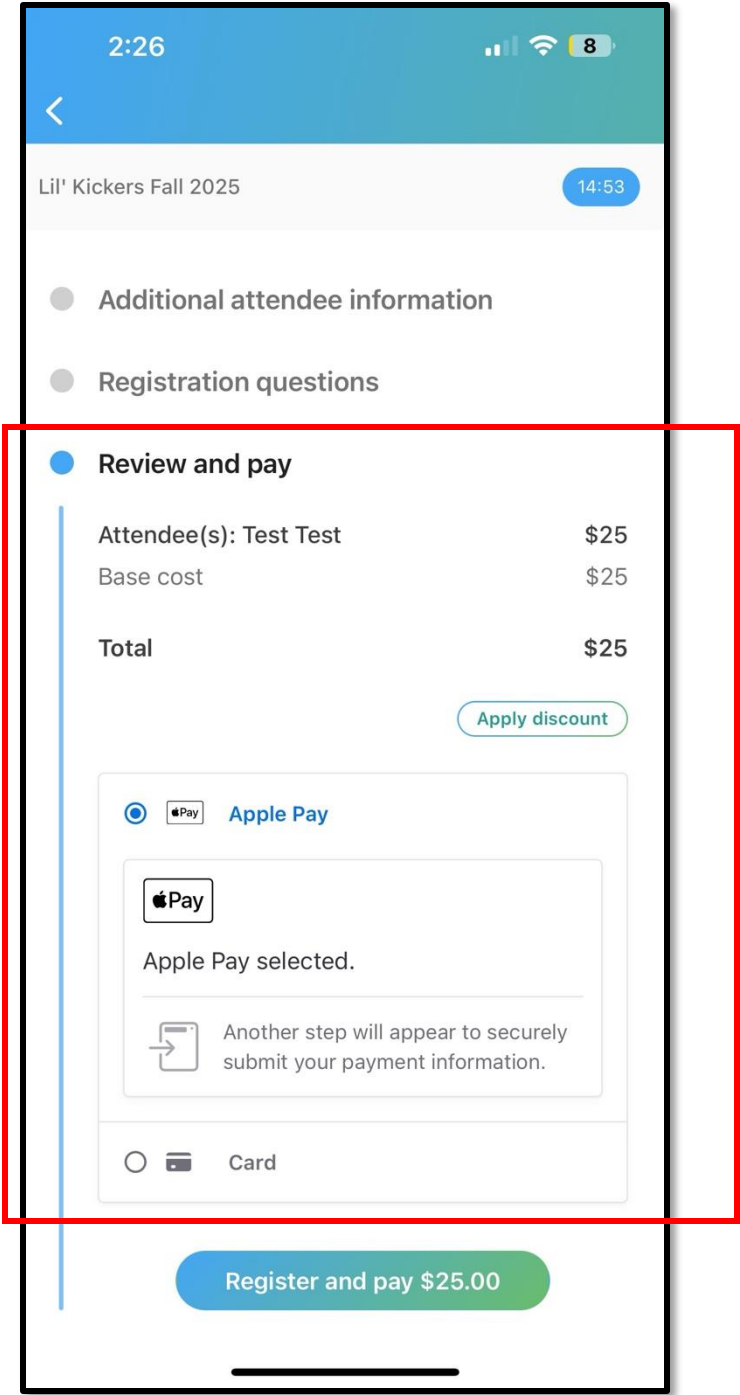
2:26

8

<

Lil' Kickers Fall 2025

14:53

Additional attendee information

Registration questions

Review and pay

Attendee(s): Test Test $25

Base cost $25

Total $25

Apply discount

Pay Apple Pay

Pay

Apple Pay selected.

Another step will appear to securely submit your payment information.

Card

Register and pay $25.00